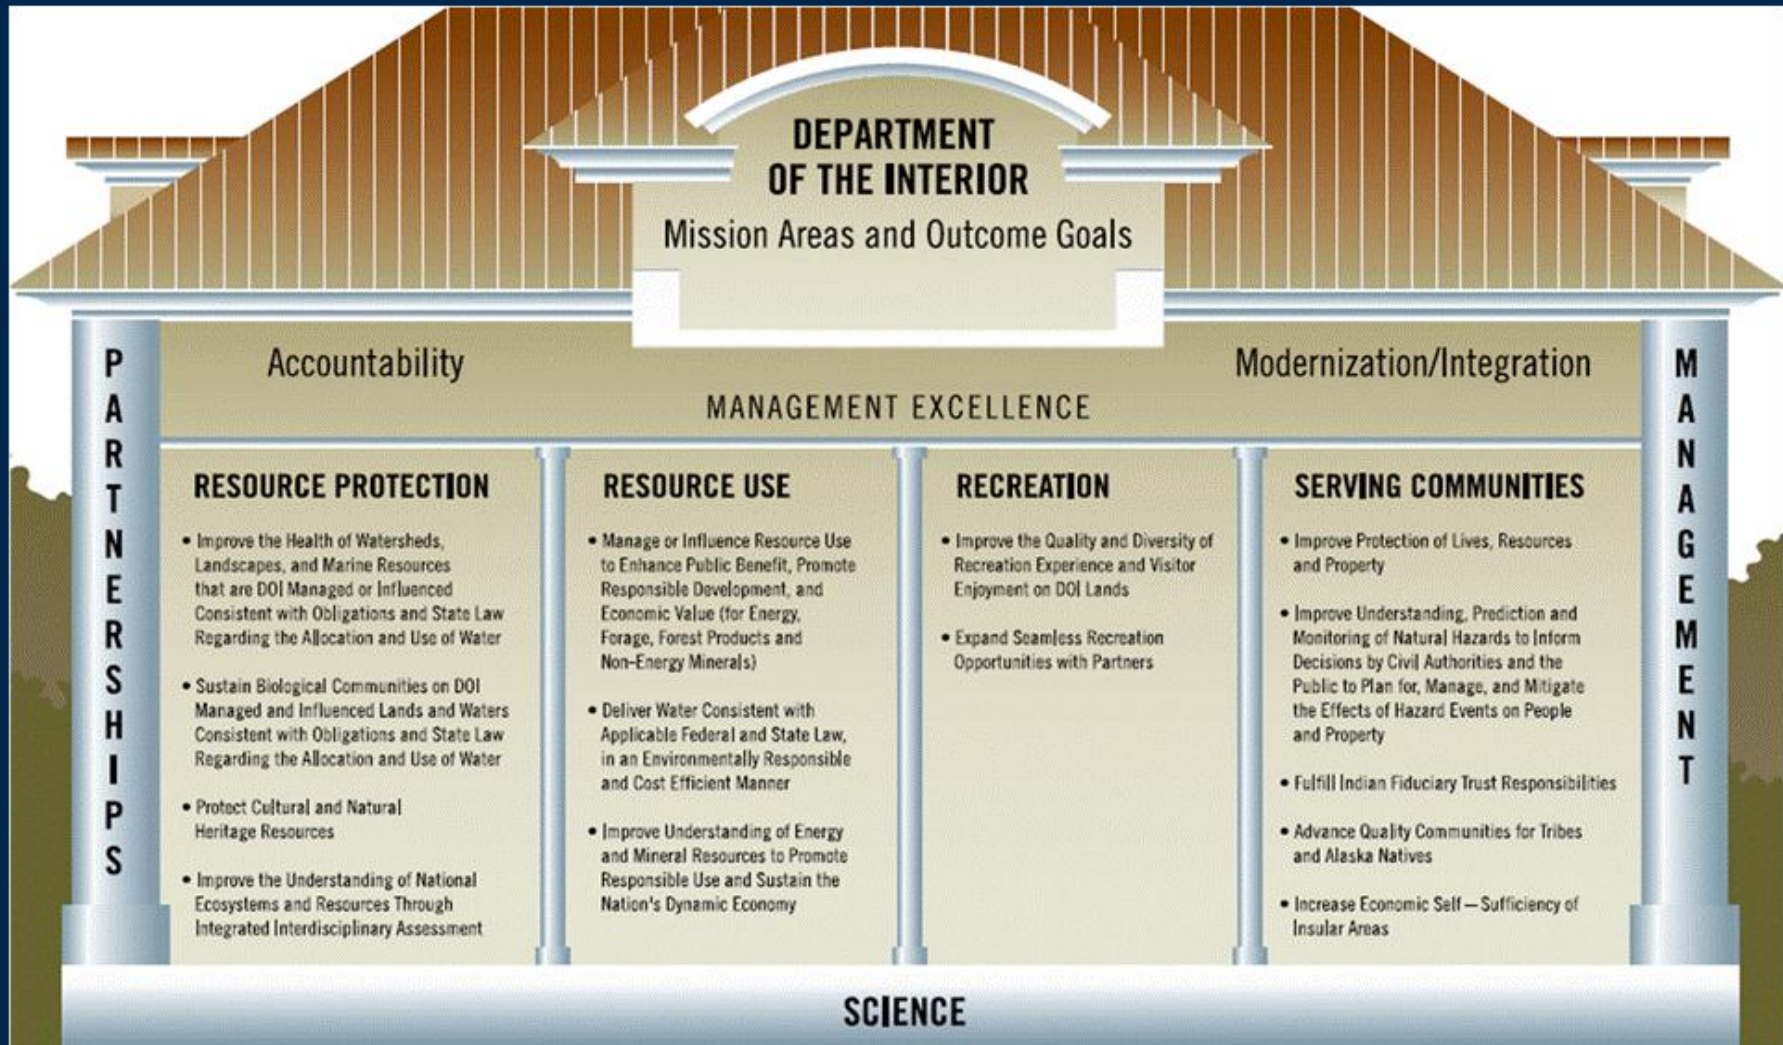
DEPARTMENT OF THE INTERIOR

Mission Areas and Outcome Goals

PARTNERSHIPS

Accountability

MANAGEMENT EXCELLENCE

Modernization/Integration

MANAGEMENT

RESOURCE PROTECTION

• Improve the Health of Watersheds, Landscapes, and Marine Resources that are DOI Managed or Influenced Consistent with Obligations and State Law Regarding the Allocation and Use of Water

• Sustain Biological Communities on DOI Managed and Influenced Lands and Waters Consistent with Obligations and State Law Regarding the Allocation and Use of Water

• Protect Cultural and Natural Heritage Resources

• Improve the Understanding of National Ecosystems and Resources Through Integrated Interdisciplinary Assessment

RESOURCE USE

• Manage or Influence Resource Use to Enhance Public Benefit, Promote Responsible Development, and Economic Value (for Energy, Forage, Forest Products and Non-Energy Minerals)

• Deliver Water Consistent with Applicable Federal and State Law, in an Environmentally Responsible and Cost Efficient Manner

• Improve Understanding of Energy and Mineral Resources to Promote Responsible Use and Sustain the Nation's Dynamic Economy

RECREATION

• Improve the Quality and Diversity of Recreation Experience and Visitor Enjoyment on DOI Lands

• Expand Seamless Recreation Opportunities with Partners

SERVING COMMUNITIES

• Improve Protection of Lives, Resources and Property

• Improve Understanding, Prediction and Monitoring of Natural Hazards to Inform Decisions by Civil Authorities and the Public to Plan for, Manage, and Mitigate the Effects of Hazard Events on People and Property

• Fulfill Indian Fiduciary Trust Responsibilities

• Advance Quality Communities for Tribes and Alaska Natives

• Increase Economic Self — Sufficiency of Insular Areas

SCIENCE